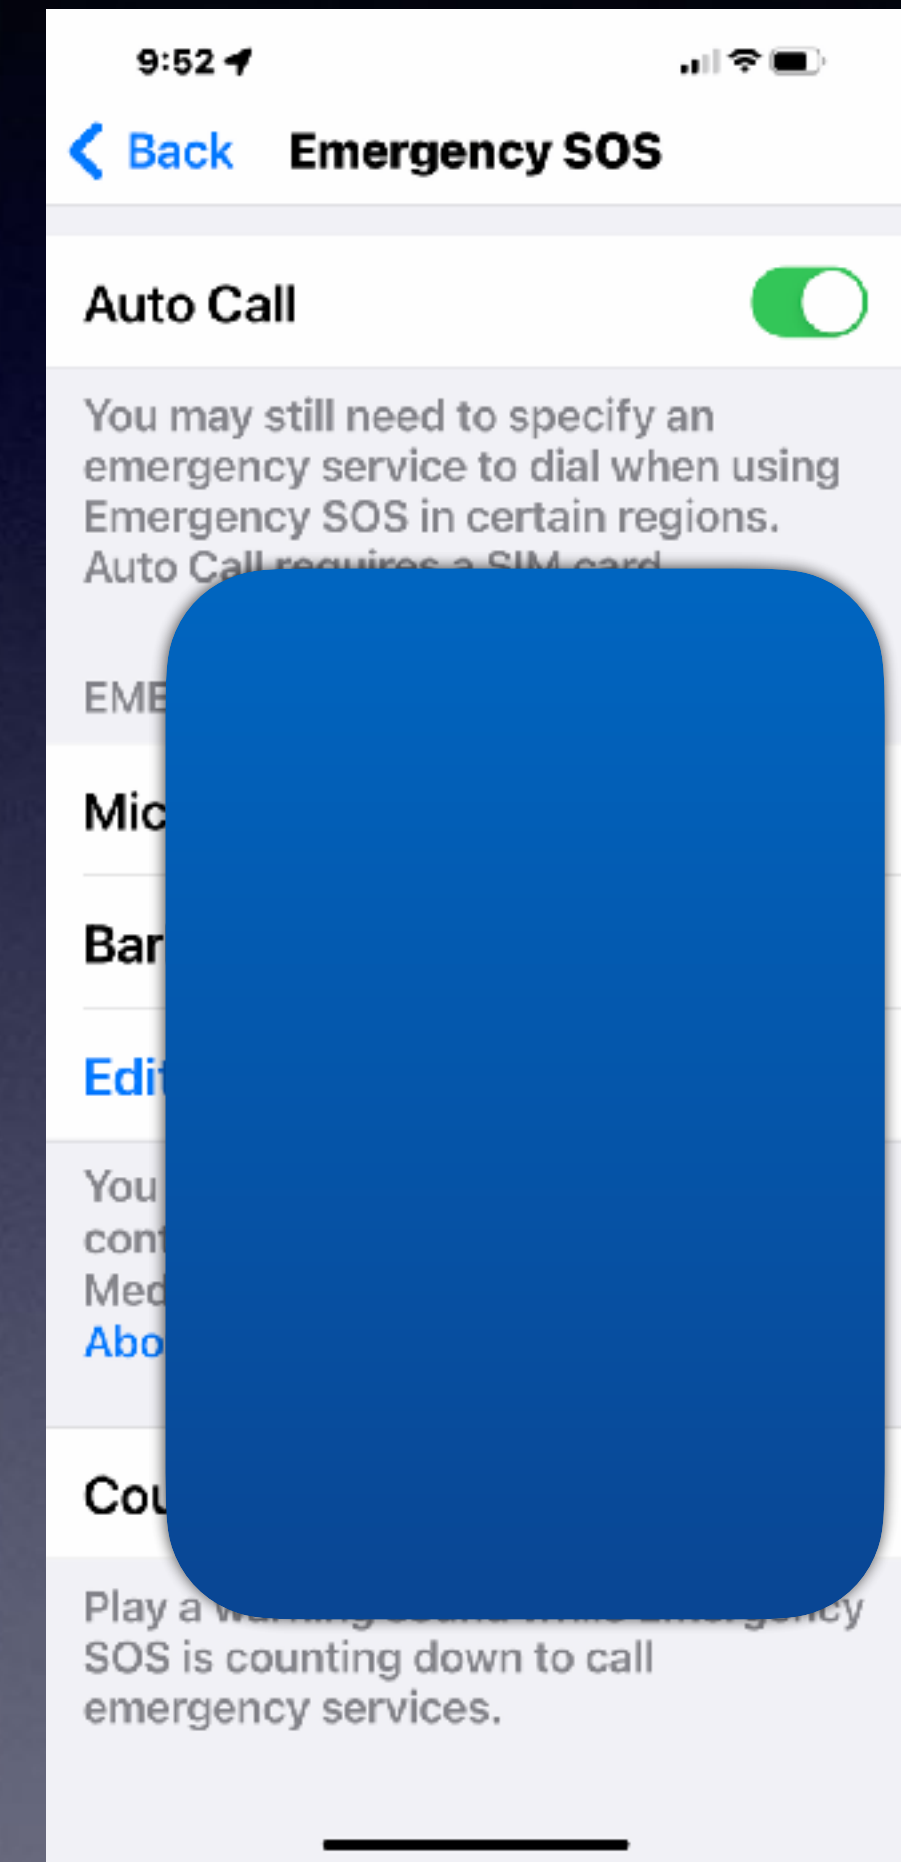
9:52

Back Emergency SOS

Auto Call

You may still need to specify an emergency service to dial when using Emergency SOS in certain regions. Auto Call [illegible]

EME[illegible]

Mic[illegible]

Bar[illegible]

Edi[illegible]

You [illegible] con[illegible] Med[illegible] Abo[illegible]

Cou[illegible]

Play a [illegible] SOS is counting down to call emergency services.